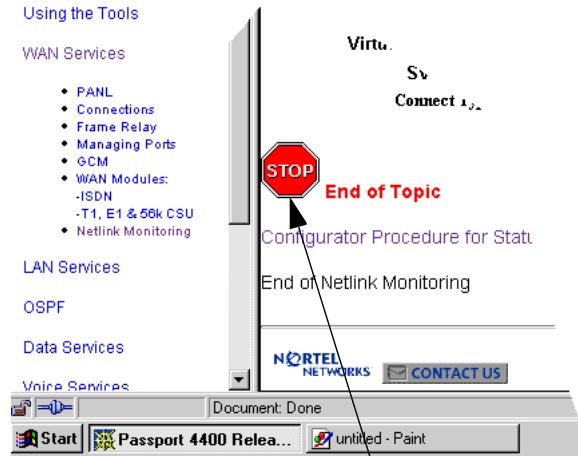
Using the Tools

WAN Services

- PANL
- Connections
- Frame Relay
- Managing Ports
- GCM
- WAN Modules:
- -ISDN
- -T1, E1 & 56k CSU
- Netlink Monitoring

LAN Services

OSPF

Data Services

Voice Services

Virtu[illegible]

Sv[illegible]

Connect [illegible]

STOP

End of Topic

Configurator Procedure for Statu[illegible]

End of Netlink Monitoring

NORTEL NETWORKS

CONTACT US

Document: Done

Start

Passport 4400 Relea...

untitled - Paint